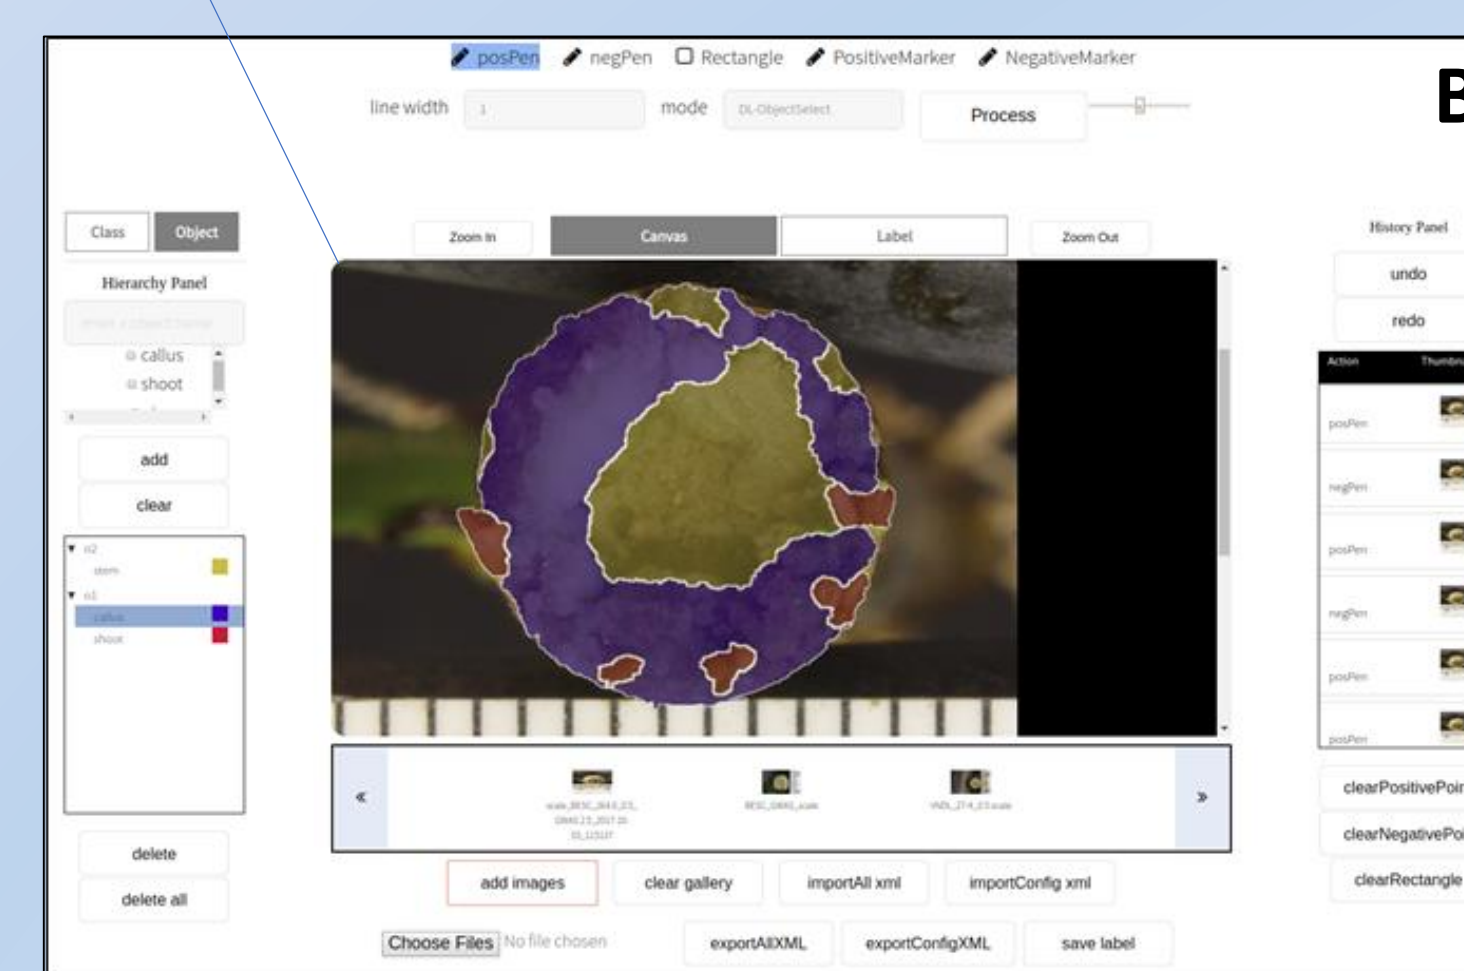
posPen negPen Rectangle PositiveMarker NegativeMarker

B

line width 1 mode DL-ObjectSelect Process

Class Object

Hierarchy Panel

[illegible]

callus
shoot

add

clear

o2
stem
o1
callus
shoot

delete

delete all

Zoom In Canvas Label Zoom Out

«

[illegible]

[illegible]

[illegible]

»

add images clear gallery importAll xml importConfig xml

Choose Files No file chosen exportAllXML exportConfigXML save label

History Panel

undo

redo

| Action | Thumbn |
|---|---|
| posPen | |
| negPen | |
| posPen | |
| negPen | |
| posPen | |
| posPen | |

clearPositivePoi

clearNegativePoi

clearRectangle